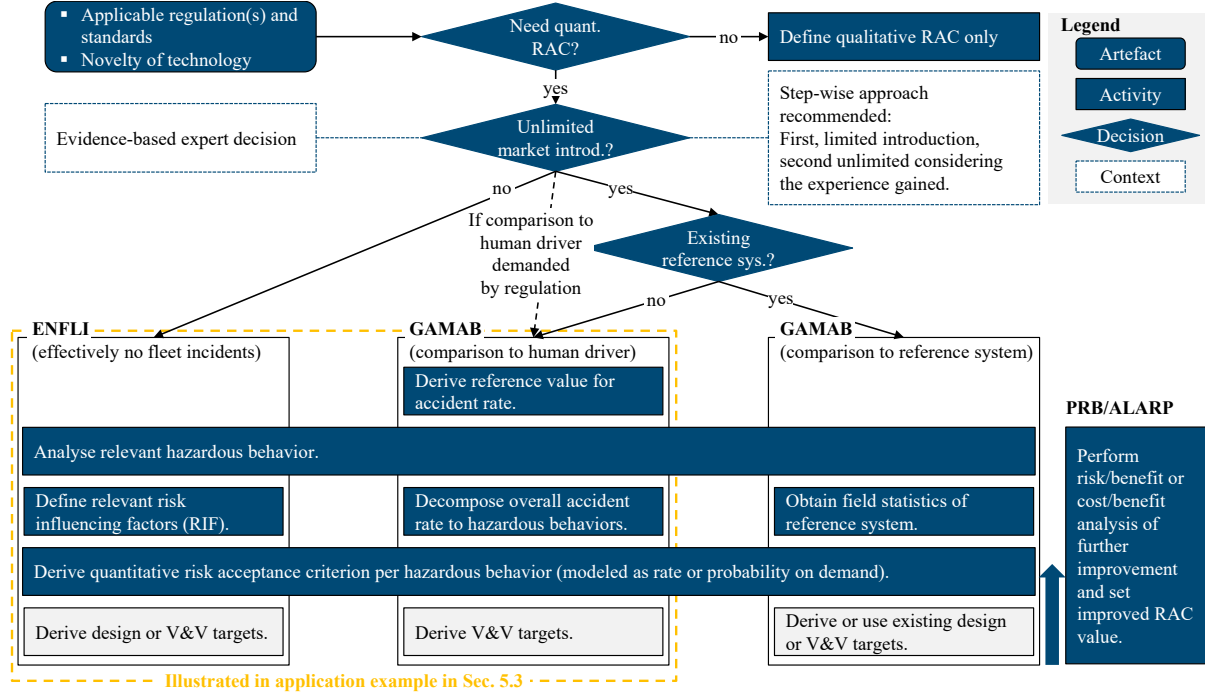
▪ Applicable regulation(s) and standards
▪ Novelty of technology

Need quant. RAC?

no

Define qualitative RAC only

Legend
Artefact
Activity
Decision
Context

yes

Evidence-based expert decision

Unlimited market introd.?

Step-wise approach recommended:
First, limited introduction, second unlimited considering the experience gained.

no

yes

If comparison to human driver demanded by regulation

Existing reference sys.?

no

yes

ENFLI
(effectively no fleet incidents)

GAMAB
(comparison to human driver)

Derive reference value for accident rate.

GAMAB
(comparison to reference system)

PRB/ALARP

Analyse relevant hazardous behavior.

Perform risk/benefit or cost/benefit analysis of further improvement and set improved RAC value.

Define relevant risk influencing factors (RIF).

Decompose overall accident rate to hazardous behaviors.

Obtain field statistics of reference system.

Derive quantitative risk acceptance criterion per hazardous behavior (modeled as rate or probability on demand).

Derive design or V&V targets.

Derive V&V targets.

Derive or use existing design or V&V targets.

Illustrated in application example in Sec. 5.3